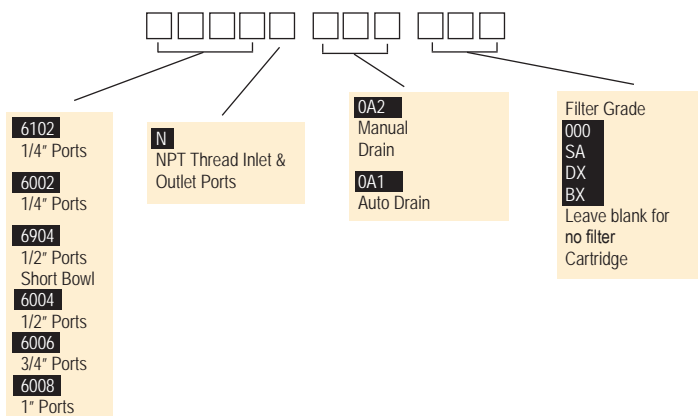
6102
1/4″ Ports

6002
1/4″ Ports

6904
1/2″ Ports
Short Bowl

6004
1/2″ Ports

6006
3/4″ Ports

6008
1″ Ports

N
NPT Thread Inlet & Outlet Ports

0A2
Manual
Drain

0A1
Auto Drain

Filter Grade
000
SA
DX
BX
Leave blank for
no filter
Cartridge